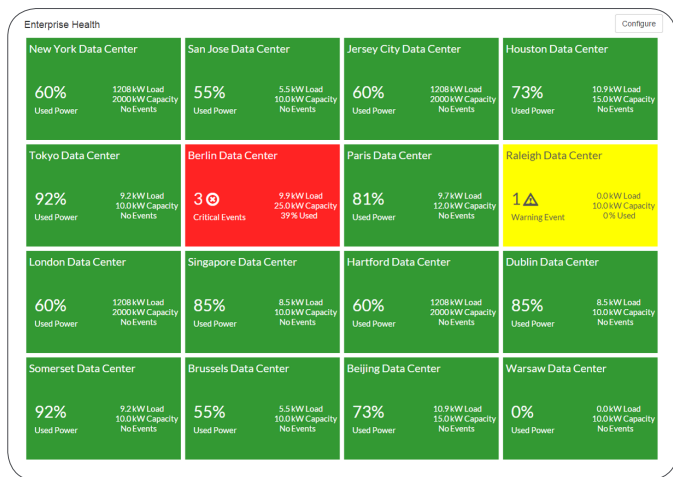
Enterprise Health

Configure

New York Data Center
60%
Used Power
1208 kW Load
2000 kW Capacity
No Events

San Jose Data Center
55%
Used Power
5.5 kW Load
10.0 kW Capacity
No Events

Jersey City Data Center
60%
Used Power
1208 kW Load
2000 kW Capacity
No Events

Houston Data Center
73%
Used Power
10.9 kW Load
15.0 kW Capacity
No Events

Tokyo Data Center
92%
Used Power
9.2 kW Load
10.0 kW Capacity
No Events

Berlin Data Center
3
Critical Events
9.9 kW Load
25.0 kW Capacity
39 % Used

Paris Data Center
81%
Used Power
9.7 kW Load
12.0 kW Capacity
No Events

Raleigh Data Center
1
Warning Event
0.0 kW Load
10.0 kW Capacity
0% Used

London Data Center
60%
Used Power
1208 kW Load
2000 kW Capacity
No Events

Singapore Data Center
85%
Used Power
8.5 kW Load
10.0 kW Capacity
No Events

Hartford Data Center
60%
Used Power
1208 kW Load
2000 kW Capacity
No Events

Dublin Data Center
85%
Used Power
8.5 kW Load
10.0 kW Capacity
No Events

Somerset Data Center
92%
Used Power
9.2 kW Load
10.0 kW Capacity
No Events

Brussels Data Center
55%
Used Power
5.5 kW Load
10.0 kW Capacity
No Events

Beijing Data Center
73%
Used Power
10.9 kW Load
15.0 kW Capacity
No Events

Warsaw Data Center
0%
Used Power
0.0 kW Load
10.0 kW Capacity
No Events